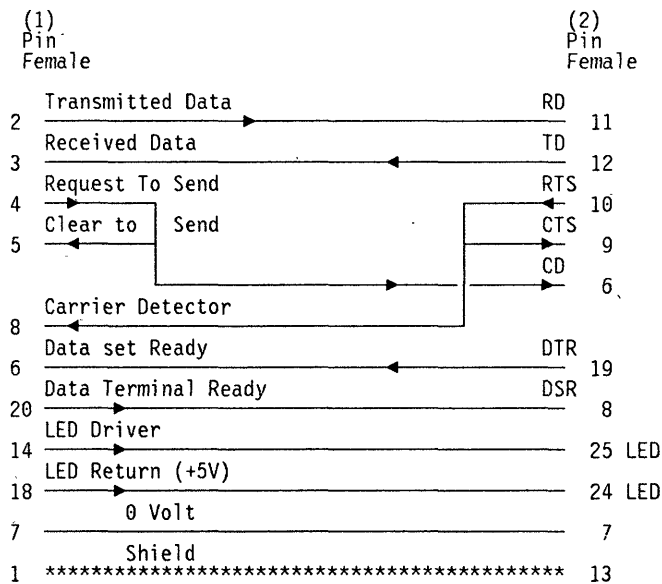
(1)
Pin
Female

(2)
Pin
Female

Transmitted Data RD
2 11
Received Data TD
3 12
Request To Send RTS
4 10
Clear to Send CTS
5 9
CD
6
Carrier Detector
8
Data set Ready DTR
6 19
Data Terminal Ready DSR
20 8
LED Driver
14 25 LED
LED Return (+5V)
18 24 LED
0 Volt
7 7
Shield
1 ******************************************** 13